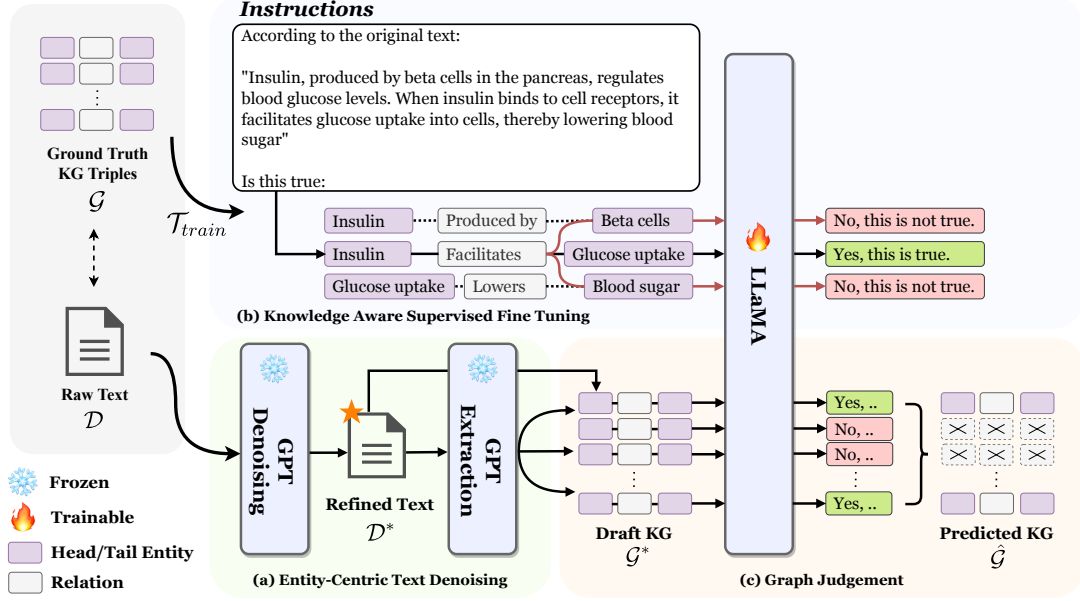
Instructions

According to the original text:

"Insulin, produced by beta cells in the pancreas, regulates blood glucose levels. When insulin binds to cell receptors, it facilitates glucose uptake into cells, thereby lowering blood sugar"

Is this true:

Ground Truth KG Triples
$\mathcal{G}$

$\mathcal{T}_{train}$

Insulin Produced by Beta cells
Insulin Facilitates Glucose uptake
Glucose uptake Lowers Blood sugar

LLaMA

No, this is not true.
Yes, this is true.
No, this is not true.

(b) Knowledge Aware Supervised Fine Tuning

Raw Text
$\mathcal{D}$

GPT Denoising

Refined Text
$\mathcal{D}^*$

GPT Extraction

(a) Entity-Centric Text Denoising

Draft KG
$\mathcal{G}^*$

Yes, ..
No, ..
No, ..
Yes, ..

Predicted KG
$\hat{\mathcal{G}}$

(c) Graph Judgement

Frozen
Trainable
Head/Tail Entity
Relation